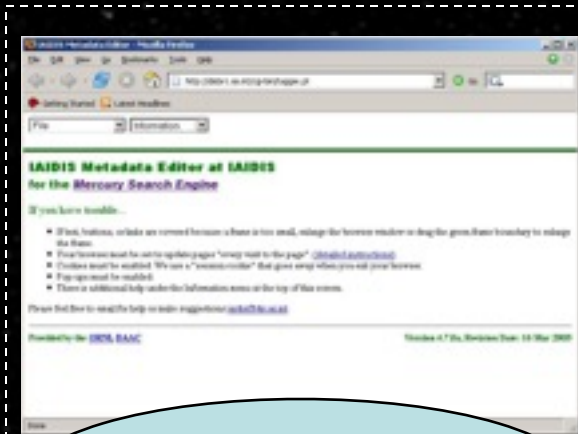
IAIDIS Metadata Editor - Mozilla Firefox

File Edit View Go Bookmarks Tools Help

Getting Started Latest Headlines

File Information

IAIDIS Metadata Editor at IAIDIS

for the Mercury Search Engine

If you have trouble...

If text, buttons, or links are covered because a frame is too small, enlarge the browser window or drag the green frame boundary to enlarge the frame.

Your browser must be set to update pages "every visit to the page" (detailed instructions)

Cookies must be enabled. We use a "session cookie" that goes away when you exit your browser.

Pop-ups must be enabled.

There is additional help under the Information menu at the top of this screen.

Please feel free to email for help or make suggestions: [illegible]

Provided by the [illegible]

Version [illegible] Date: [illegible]

Done